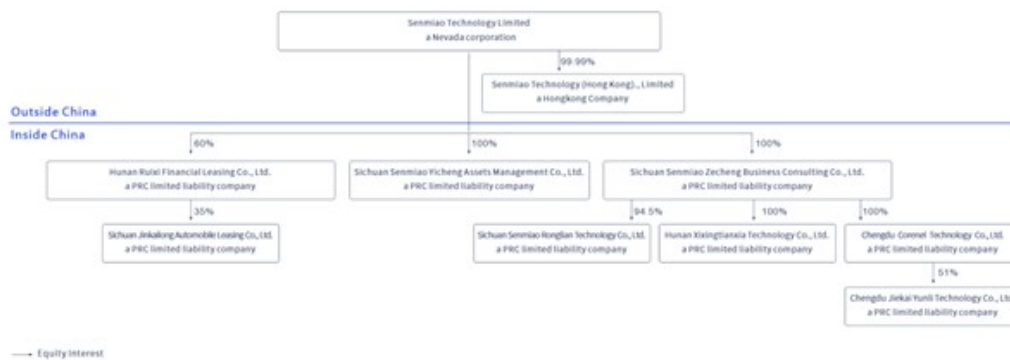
Senmiao Technology Limited
a Nevada corporation

99.99%

Senmiao Technology (Hong Kong)., Limited
a Hongkong Company

Outside China

Inside China

60%

100%

100%

Hunan Ruixi Financial Leasing Co., Ltd.
a PRC limited liability company

Sichuan Senmiao Yicheng Assets Management Co., Ltd.
a PRC limited liability company

Sichuan Senmiao Zecheng Business Consulting Co., Ltd.
a PRC limited liability company

35%

Sichuan Jinkailong Automobile Leasing Co., Ltd.
a PRC limited liability company

94.5%

100%

100%

Sichuan Senmiao Ronglian Technology Co., Ltd.
a PRC limited liability company

Hunan Xixingtianxia Technology Co., Ltd.
a PRC limited liability company

Chengdu Corenel Technology Co., Ltd.
a PRC limited liability company

51%

Chengdu Jiekai Yunli Technology Co., Ltd
a PRC limited liability company

Equity Interest